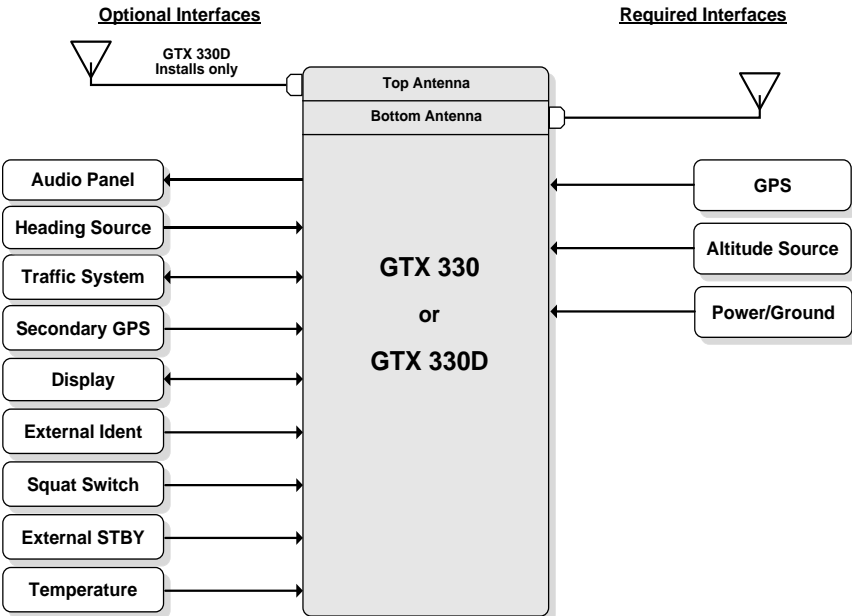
Optional Interfaces

Required Interfaces

GTX 330D Installs only

Top Antenna

Bottom Antenna

Audio Panel

Heading Source

Traffic System

Secondary GPS

Display

External Ident

Squat Switch

External STBY

Temperature

GTX 330

or

GTX 330D

GPS

Altitude Source

Power/Ground